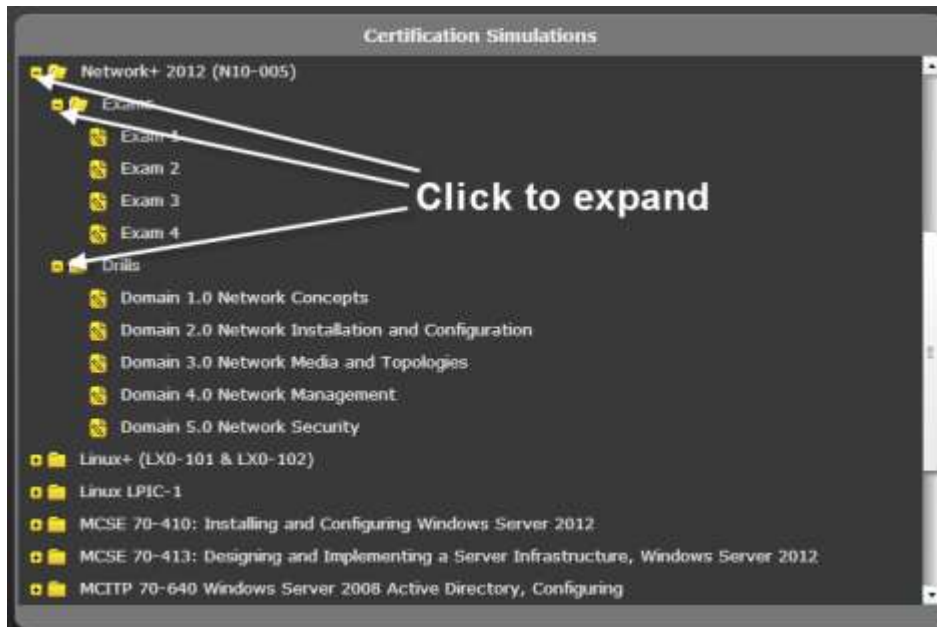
Certification Simulations

Network+ 2012 (N10-005)

Exams

Exam 1

Exam 2

Exam 3

Exam 4

Click to expand

Drills

Domain 1.0 Network Concepts

Domain 2.0 Network Installation and Configuration

Domain 3.0 Network Media and Topologies

Domain 4.0 Network Management

Domain 5.0 Network Security

Linux+ (LX0-101 & LX0-102)

Linux LPIC-1

MCSE 70-410: Installing and Configuring Windows Server 2012

MCSE 70-413: Designing and Implementing a Server Infrastructure, Windows Server 2012

MCITP 70-640 Windows Server 2008 Active Directory, Configuring